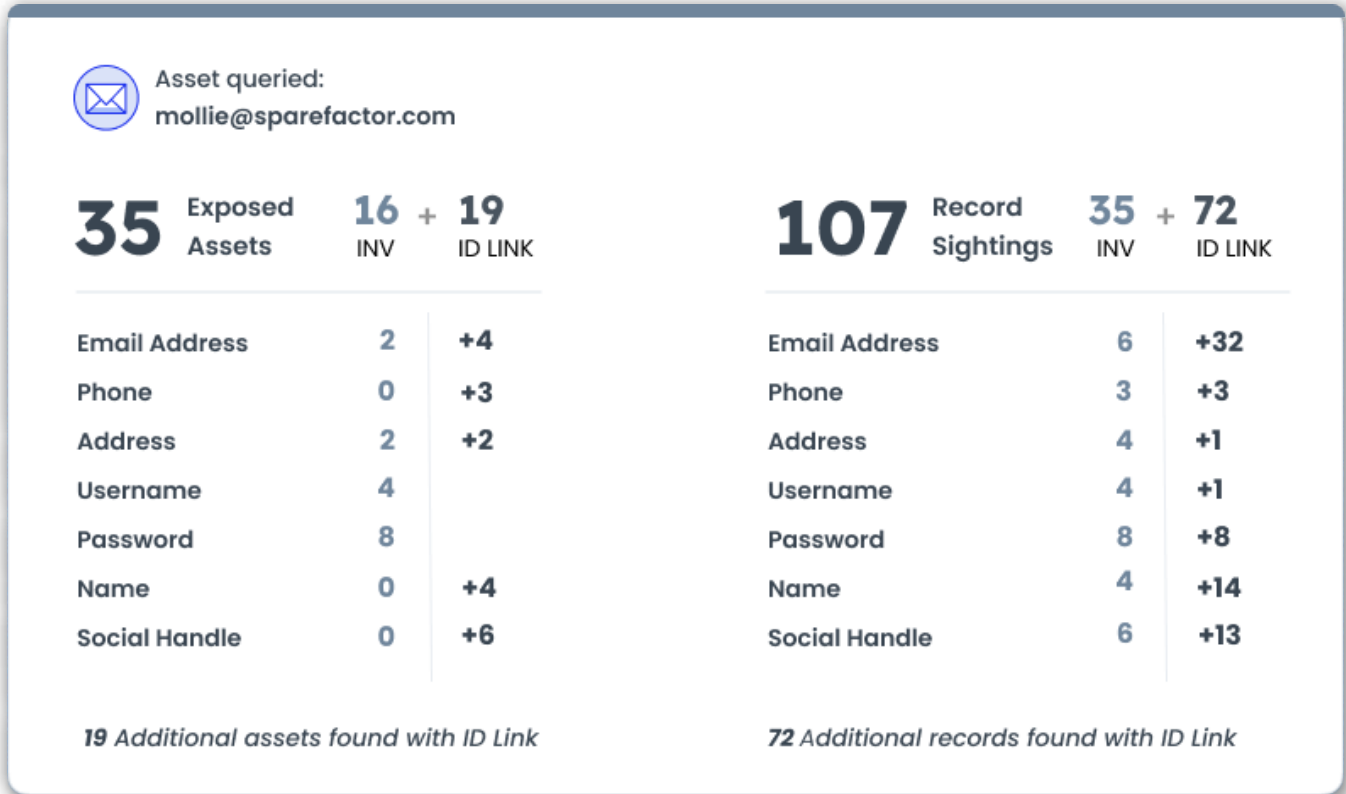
Asset queried:
mollie@sparefactor.com

35 Exposed Assets 16 INV + 19 ID LINK

| | | |
|---|---|---|
| Email Address | 2 | +4 |
| Phone | 0 | +3 |
| Address | 2 | +2 |
| Username | 4 | |
| Password | 8 | |
| Name | 0 | +4 |
| Social Handle | 0 | +6 |

19 Additional assets found with ID Link

107 Record Sightings 35 INV + 72 ID LINK

| | | |
|---|---|---|
| Email Address | 6 | +32 |
| Phone | 3 | +3 |
| Address | 4 | +1 |
| Username | 4 | +1 |
| Password | 8 | +8 |
| Name | 4 | +14 |
| Social Handle | 6 | +13 |

72 Additional records found with ID Link